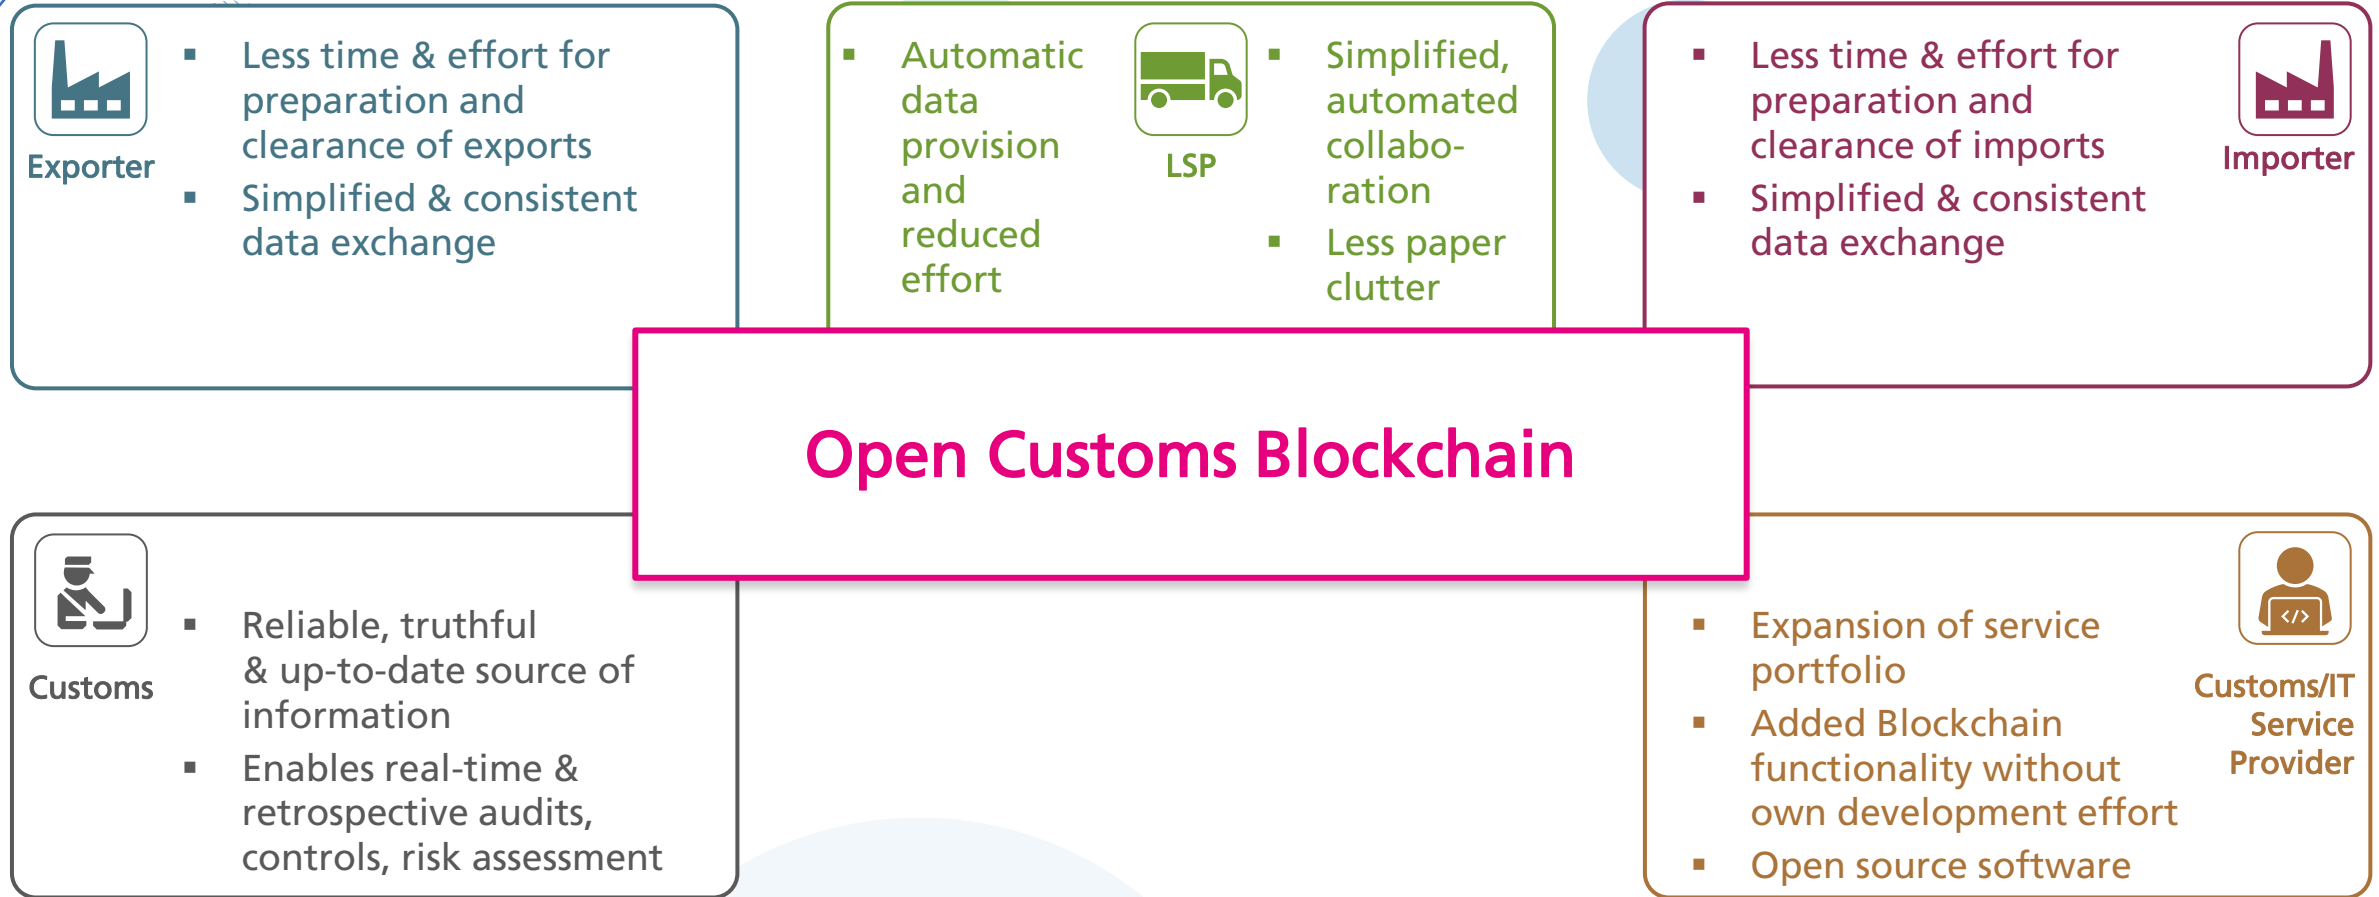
Exporter

- Less time & effort for preparation and clearance of exports
- Simplified & consistent data exchange

- Automatic data provision and reduced effort

LSP

- Simplified, automated collaboration
- Less paper clutter

- Less time & effort for preparation and clearance of imports
- Simplified & consistent data exchange

Importer

Open Customs Blockchain

Customs

- Reliable, truthful & up-to-date source of information
- Enables real-time & retrospective audits, controls, risk assessment

- Expansion of service portfolio
- Added Blockchain functionality without own development effort
- Open source software

Customs/IT Service Provider